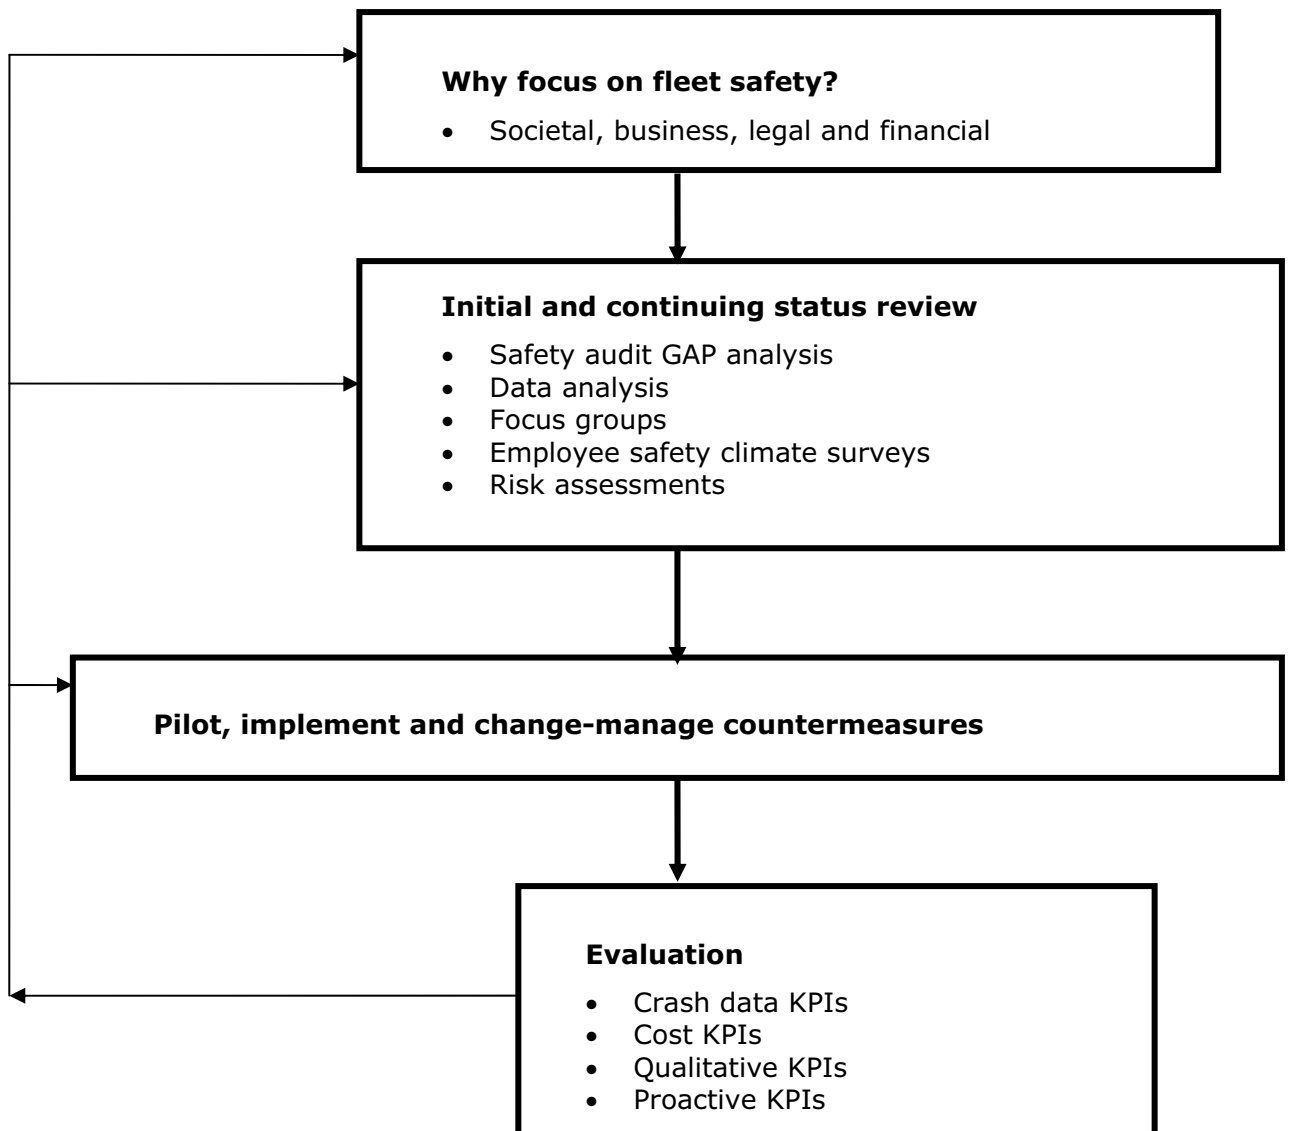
**Why focus on fleet safety?**

- Societal, business, legal and financial

**Initial and continuing status review**

- Safety audit GAP analysis
- Data analysis
- Focus groups
- Employee safety climate surveys
- Risk assessments

**Pilot, implement and change-manage countermeasures**

**Evaluation**

- Crash data KPIs
- Cost KPIs
- Qualitative KPIs
- Proactive KPIs